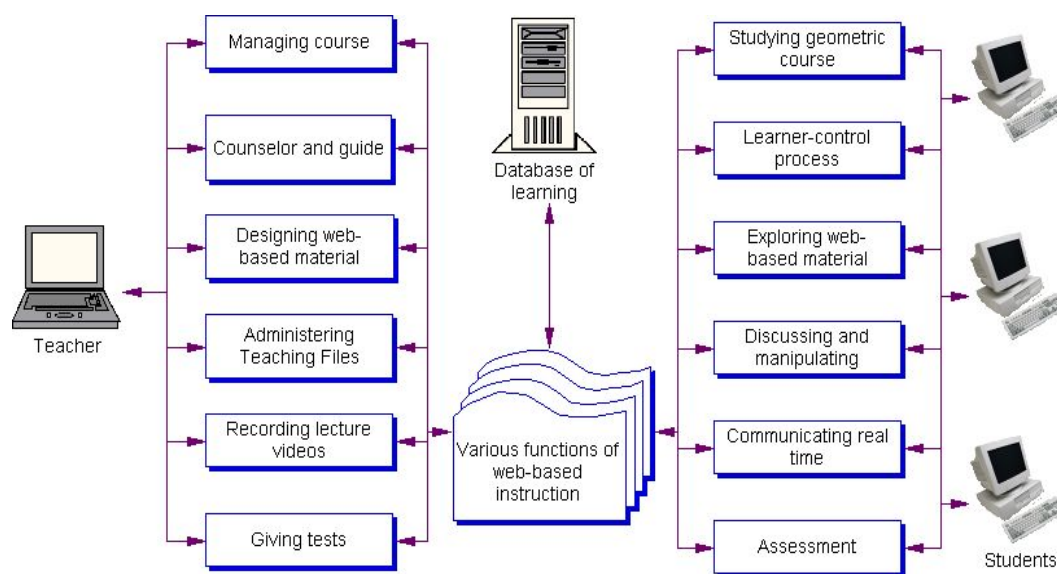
Managing course

Counselor and guide

Designing web-based material

Administering Teaching Files

Recording lecture videos

Giving tests

Teacher

Database of learning

Various functions of web-based instruction

Studying geometric course

Learner-control process

Exploring web-based material

Discussing and manipulating

Communicating real time

Assessment

Students